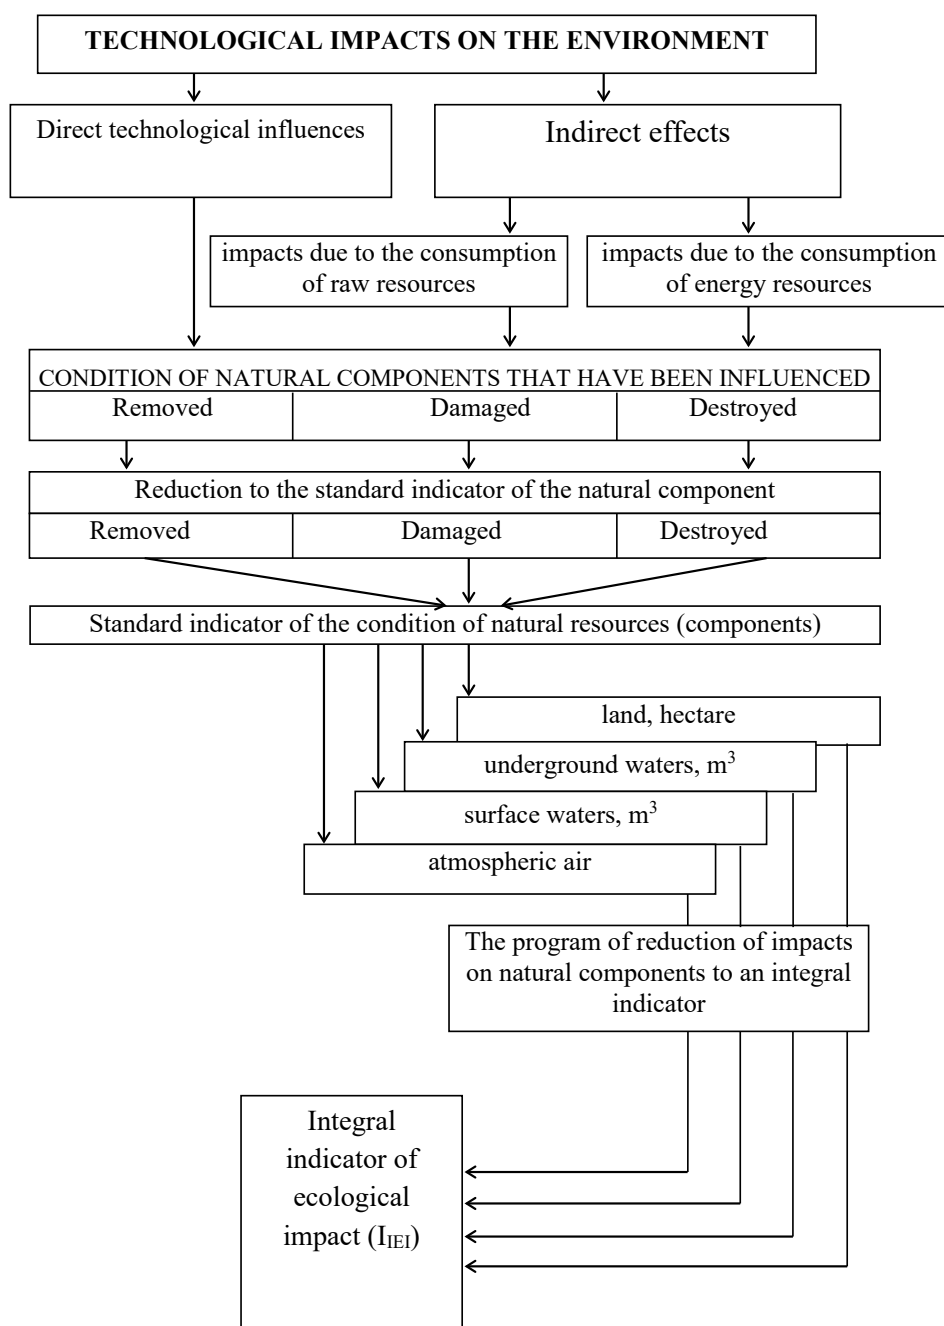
TECHNOLOGICAL IMPACTS ON THE ENVIRONMENT

Direct technological influences

Indirect effects

impacts due to the consumption of raw resources

impacts due to the consumption of energy resources

CONDITION OF NATURAL COMPONENTS THAT HAVE BEEN INFLUENCED

| Removed | Damaged | Destroyed |
|---|---|---|

Reduction to the standard indicator of the natural component

| Removed | Damaged | Destroyed |
|---|---|---|

Standard indicator of the condition of natural resources (components)

land, hectare

underground waters, $m^3$

surface waters, $m^3$

atmospheric air

The program of reduction of impacts on natural components to an integral indicator

Integral indicator of ecological impact ($I_{IEI}$)